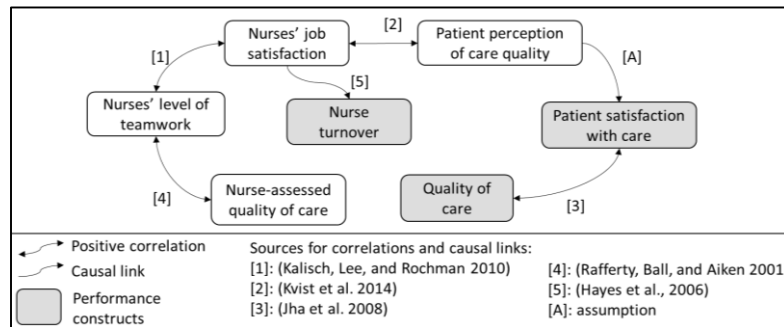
Nurses' job satisfaction

[2]

Patient perception of care quality

[1]

[5]

[A]

Nurses' level of teamwork

Nurse turnover

Patient satisfaction with care

[4]

Nurse-assessed quality of care

Quality of care

[3]

Positive correlation

Causal link

Performance constructs

Sources for correlations and causal links:
[1]: (Kalisch, Lee, and Rochman 2010)
[2]: (Kvist et al. 2014)
[3]: (Jha et al. 2008)
[4]: (Rafferty, Ball, and Aiken 2001
[5]: (Hayes et al., 2006)
[A]: assumption